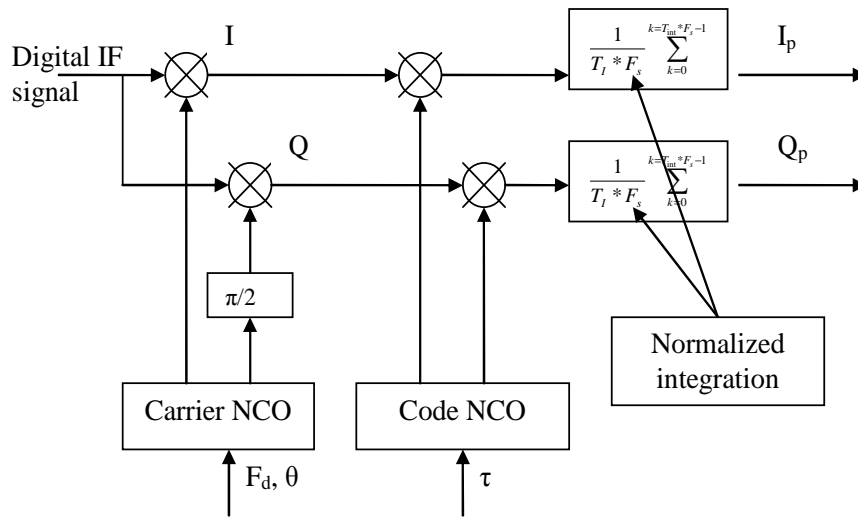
Digital IF signal

I

Q

$\frac{1}{T_I * F_s} \sum_{k=0}^{k=T_{int}*F_s-1}$

$I_p$

$\frac{1}{T_I * F_s} \sum_{k=0}^{k=T_{int}*F_s-1}$

$Q_p$

$\pi/2$

Normalized integration

Carrier NCO

Code NCO

$F_d$, $\theta$

$\tau$